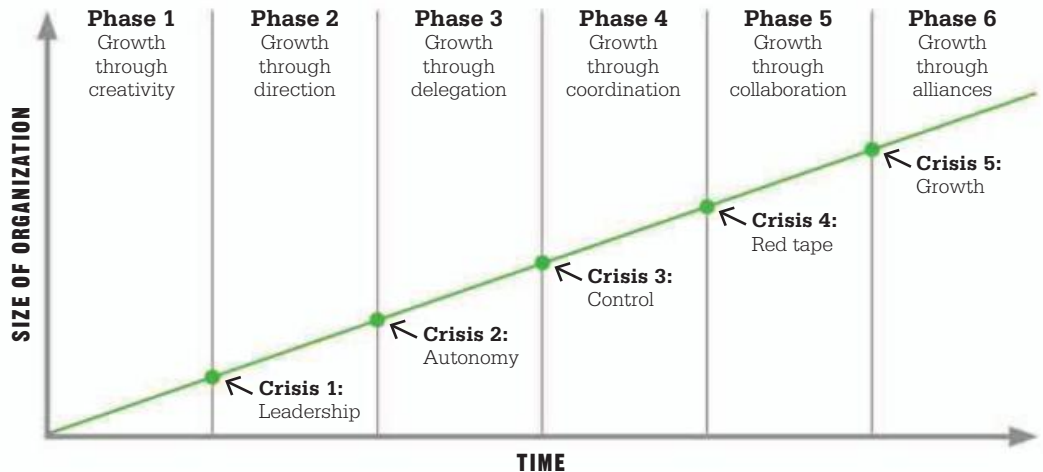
**Phase 1** Growth through creativity

**Phase 2** Growth through direction

**Phase 3** Growth through delegation

**Phase 4** Growth through coordination

**Phase 5** Growth through collaboration

**Phase 6** Growth through alliances

SIZE OF ORGANIZATION

**Crisis 5:** Growth

**Crisis 4:** Red tape

**Crisis 3:** Control

**Crisis 2:** Autonomy

**Crisis 1:** Leadership

TIME